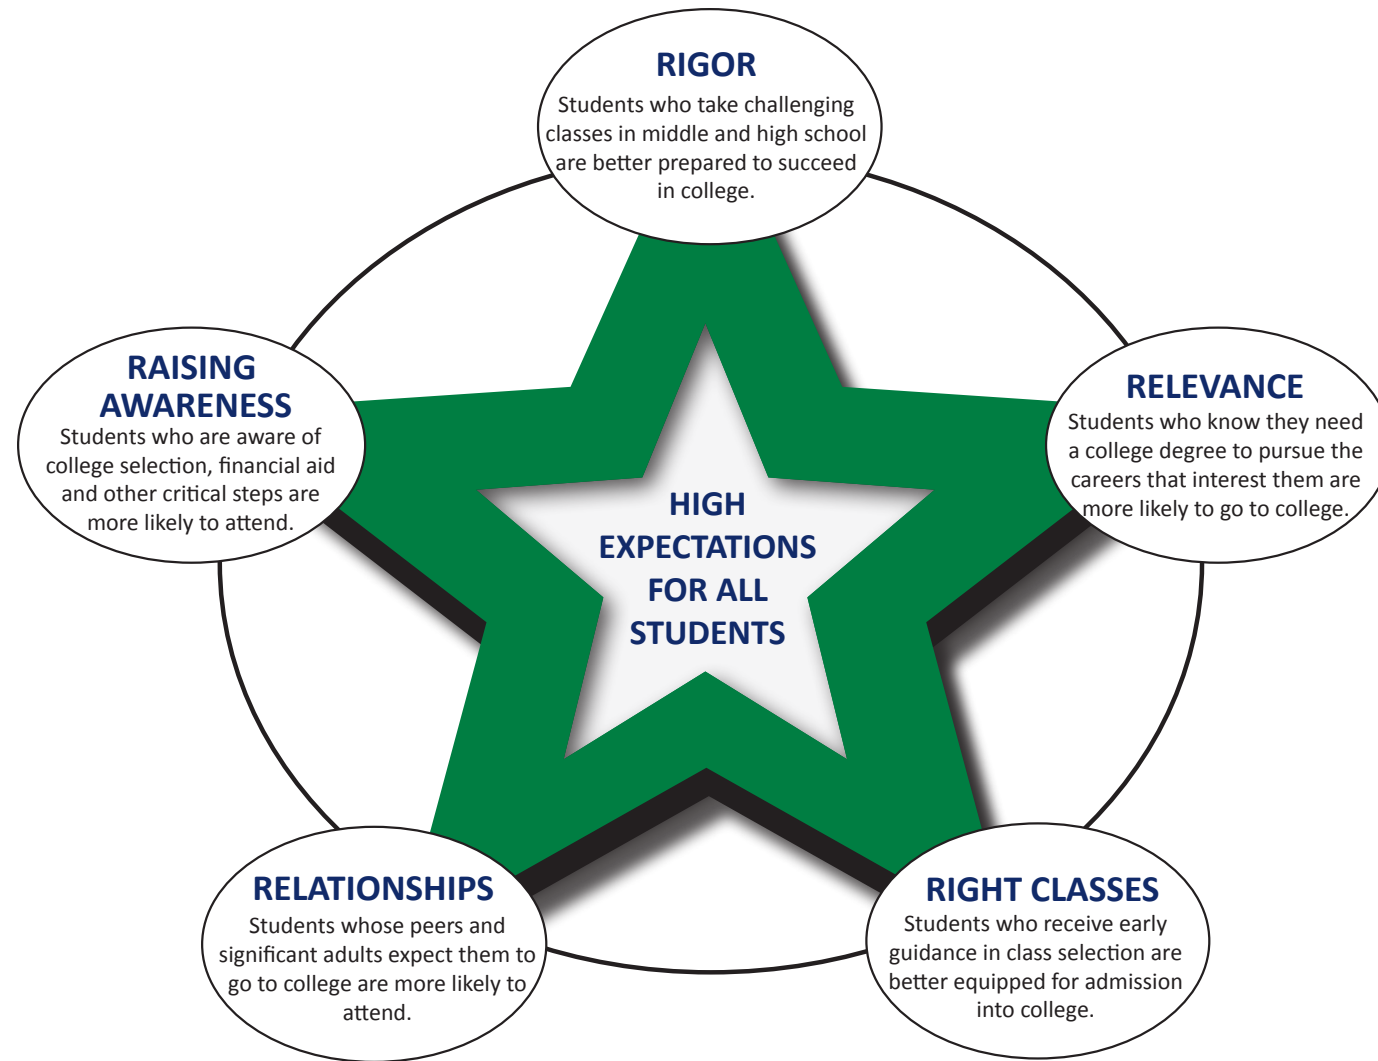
RIGOR
Students who take challenging classes in middle and high school are better prepared to succeed in college.

RAISING AWARENESS
Students who are aware of college selection, financial aid and other critical steps are more likely to attend.

RELEVANCE
Students who know they need a college degree to pursue the careers that interest them are more likely to go to college.

HIGH EXPECTATIONS FOR ALL STUDENTS

RELATIONSHIPS
Students whose peers and significant adults expect them to go to college are more likely to attend.

RIGHT CLASSES
Students who receive early guidance in class selection are better equipped for admission into college.